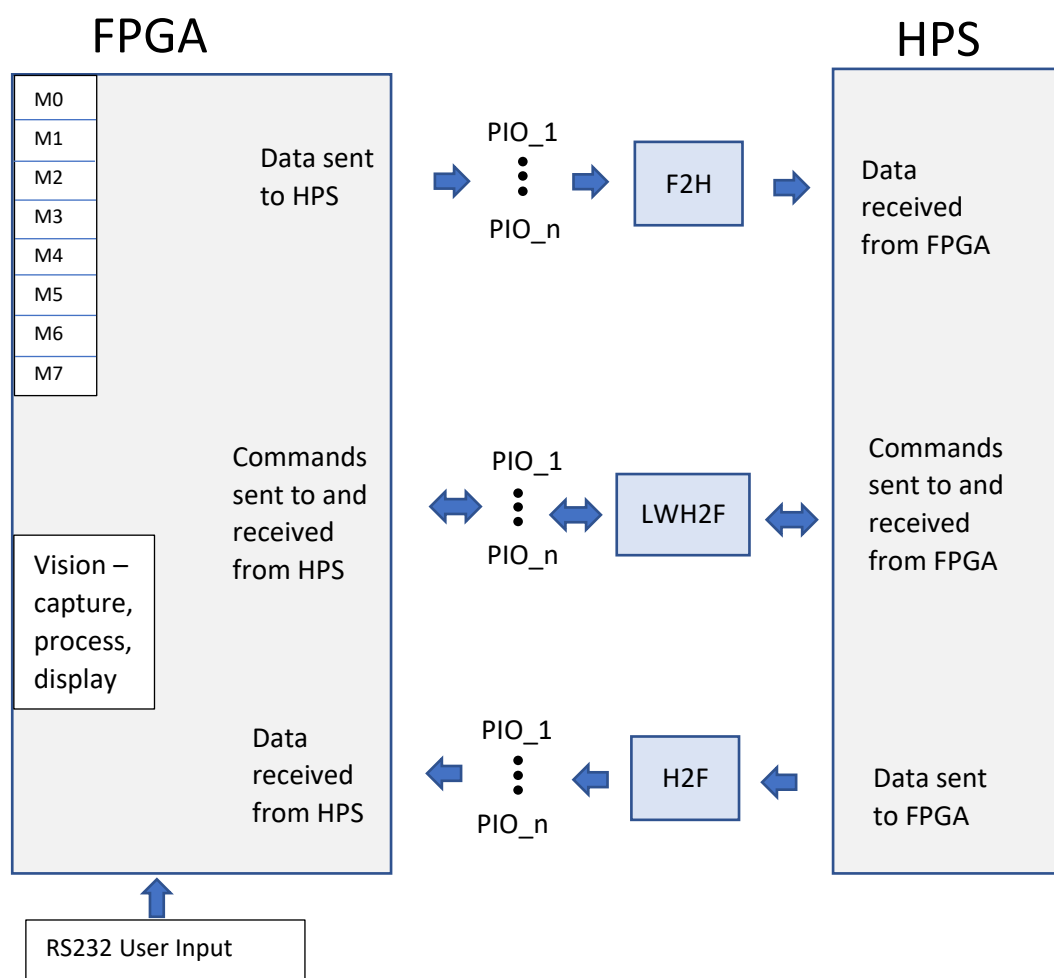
FPGA

HPS

M0
M1
M2
M3
M4
M5
M6
M7

Data sent to HPS

PIO_1

PIO_n

F2H

Data received from FPGA

Commands sent to and received from HPS

PIO_1

PIO_n

LWH2F

Commands sent to and received from FPGA

Vision – capture, process, display

Data received from HPS

PIO_1

PIO_n

H2F

Data sent to FPGA

RS232 User Input